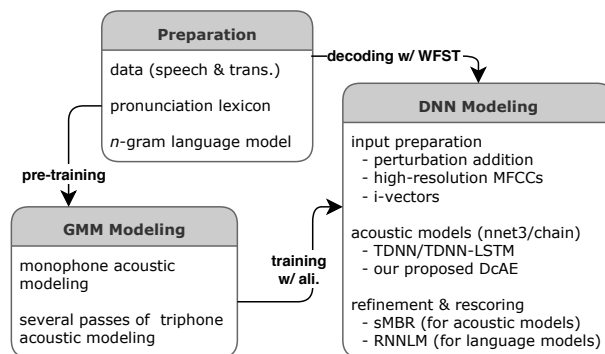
Preparation

data (speech & trans.)

pronunciation lexicon

*n*-gram language model

decoding w/ WFST

DNN Modeling

input preparation
- perturbation addition
- high-resolution MFCCs
- i-vectors

acoustic models (nnet3/chain)
- TDNN/TDNN-LSTM
- our proposed DcAE

refinement & rescoring
- sMBR (for acoustic models)
- RNNLM (for language models)

pre-training

GMM Modeling

monophone acoustic modeling

several passes of triphone acoustic modeling

training w/ ali.